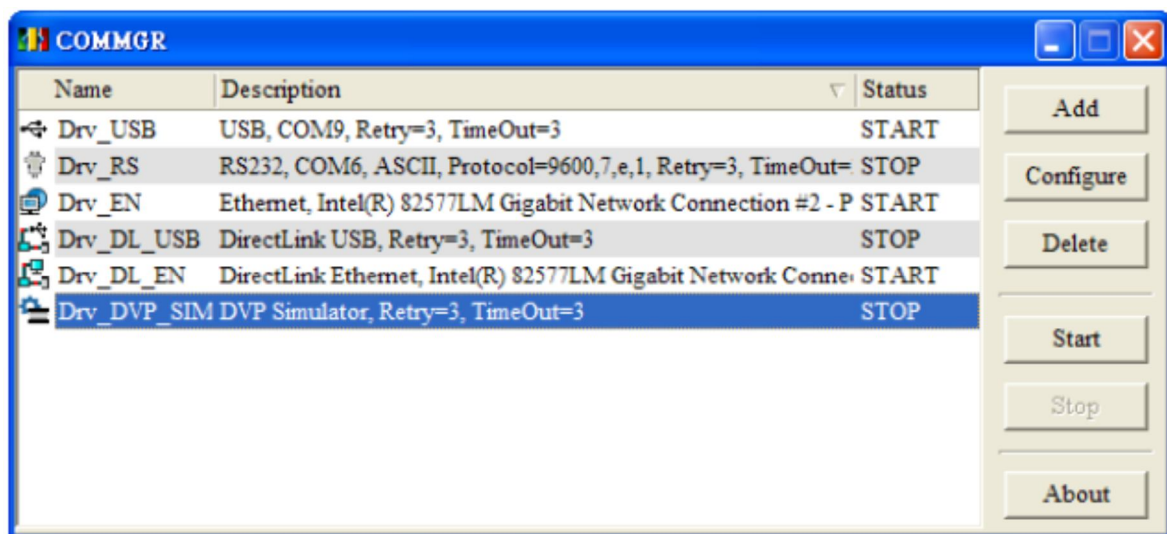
COMMGR

| Name | Description | Status |
|---|---|---|
| Drv_USB | USB, COM9, Retry=3, TimeOut=3 | START |
| Drv_RS | RS232, COM6, ASCII, Protocol=9600,7,e,1, Retry=3, TimeOut= | STOP |
| Drv_EN | Ethernet, Intel(R) 82577LM Gigabit Network Connection #2 - P | START |
| Drv_DL_USB | DirectLink USB, Retry=3, TimeOut=3 | STOP |
| Drv_DL_EN | DirectLink Ethernet, Intel(R) 82577LM Gigabit Network Conne | START |
| Drv_DVP_SIM | DVP Simulator, Retry=3, TimeOut=3 | STOP |

Add
Configure
Delete
Start
Stop
About